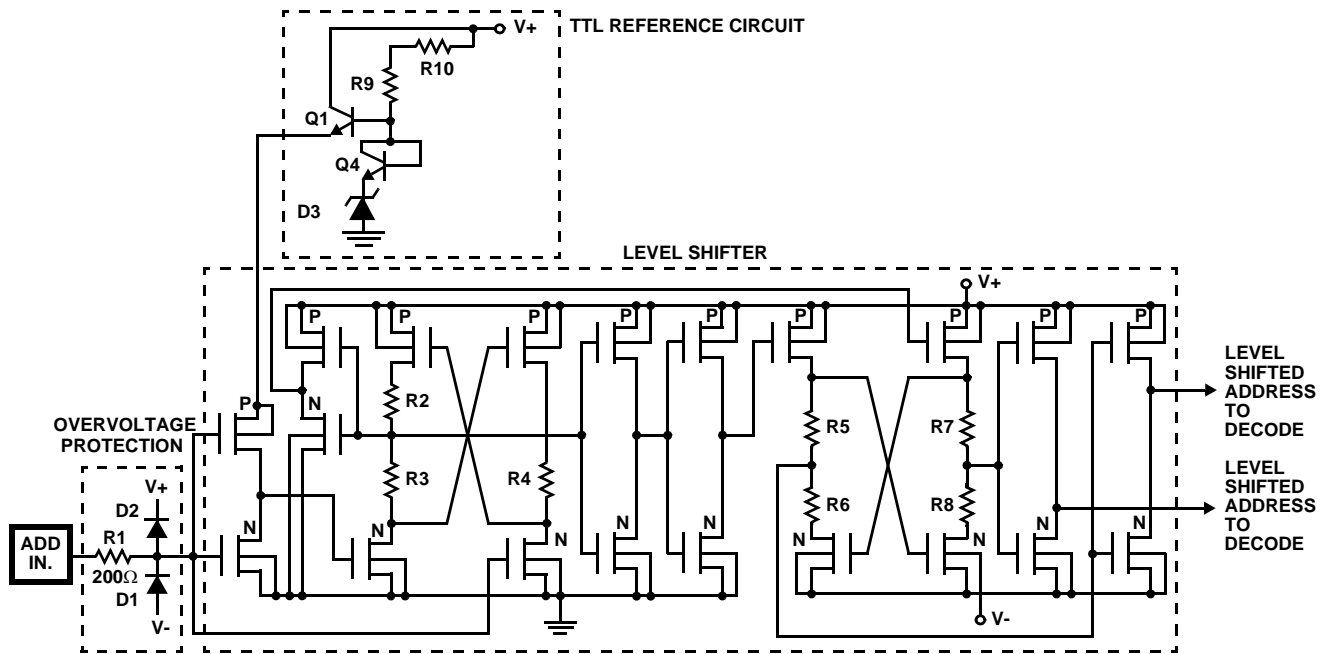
TTL REFERENCE CIRCUIT

V+
R10
R9
Q1
Q4
D3

LEVEL SHIFTER

V+
P P P P P P P P P
N N
R2
R3
R4
R5
R6
R7
R8
N N N N N N N N

OVERVOLTAGE PROTECTION

V+
D2
ADD IN.
R1
200$\Omega$
D1
V-

V-

LEVEL SHIFTED ADDRESS TO DECODE

LEVEL SHIFTED ADDRESS TO DECODE